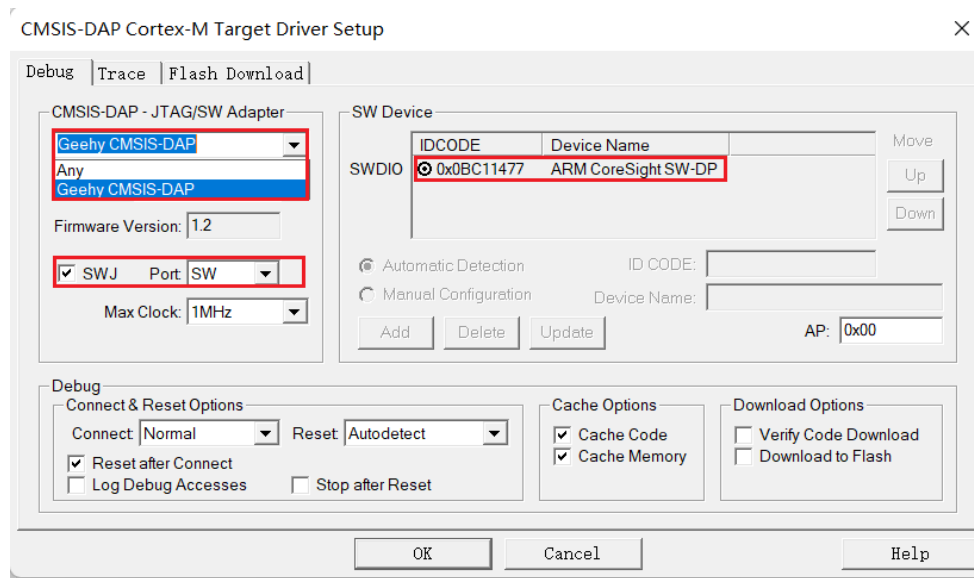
CMSIS-DAP Cortex-M Target Driver Setup

Debug | Trace | Flash Download

CMSIS-DAP - JTAG/SW Adapter

Geehy CMSIS-DAP

Any

Geehy CMSIS-DAP

Firmware Version: 1.2

SWJ Port: SW

Max Clock: 1MHz

SW Device

| IDCODE | Device Name |
|---|---|
| 0x0BC11477 | ARM CoreSight SW-DP |

SWDIO

Move

Up

Down

Automatic Detection

Manual Configuration

ID CODE:

Device Name:

Add Delete Update

AP: 0x00

Debug

Connect & Reset Options

Connect: Normal

Reset: Autodetect

Reset after Connect

Log Debug Accesses

Stop after Reset

Cache Options

Cache Code

Cache Memory

Download Options

Verify Code Download

Download to Flash

OK Cancel Help